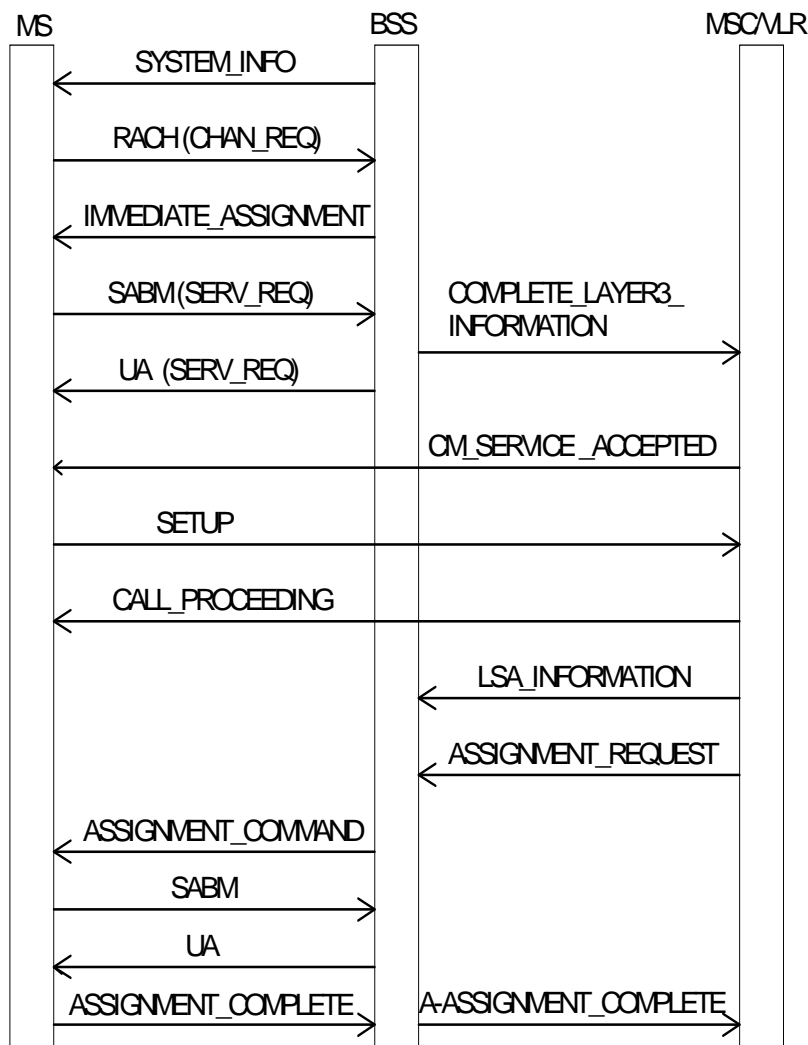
MS

BSS

MSC/VLR

SYSTEM_INFO

RACH (CHAN_REQ)

IMMEDIATE_ASSIGNMENT

SABM (SERV_REQ)

COMPLETE_LAYER3_ INFORMATION

UA (SERV_REQ)

CM_SERVICE_ACCEPTED

SETUP

CALL_PROCEEDING

LSA_INFORMATION

ASSIGNMENT_REQUEST

ASSIGNMENT_COMMAND

SABM

UA

ASSIGNMENT_COMPLETE

A-ASSIGNMENT_COMPLETE